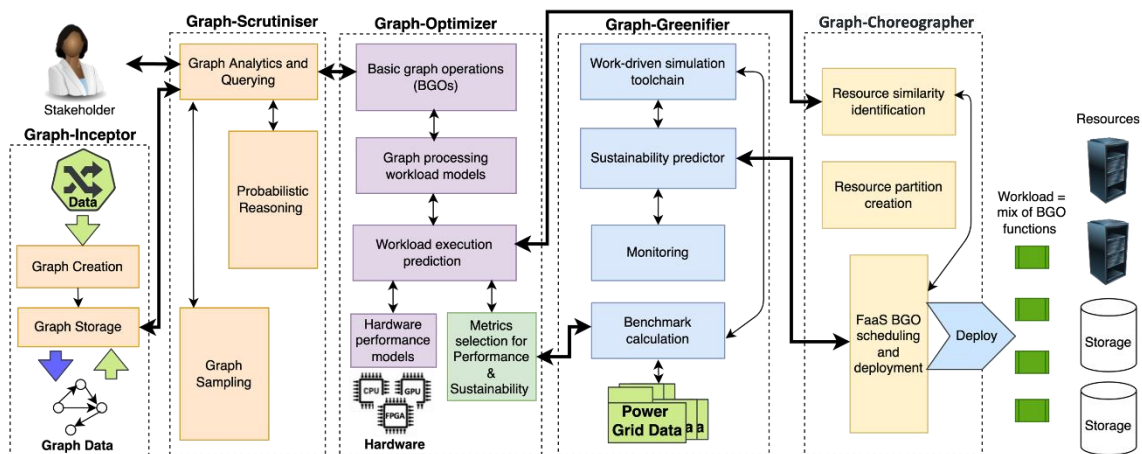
Stakeholder

Graph-Inceptor

Data

Graph Creation

Graph Storage

Graph Data

Graph-Scrutiniser

Graph Analytics and Querying

Probabilistic Reasoning

Graph Sampling

Graph-Optimizer

Basic graph operations (BGOs)

Graph processing workload models

Workload execution prediction

Hardware performance models

Metrics selection for Performance & Sustainability

CPU GPU FPGA

Hardware

Graph-Greenifier

Work-driven simulation toolchain

Sustainability predictor

Monitoring

Benchmark calculation

Power Grid Data

Graph-Choreographer

Resource similarity identification

Resource partition creation

FaaS BGO scheduling and deployment

Deploy

Workload = mix of BGO functions

Resources

Storage

Storage